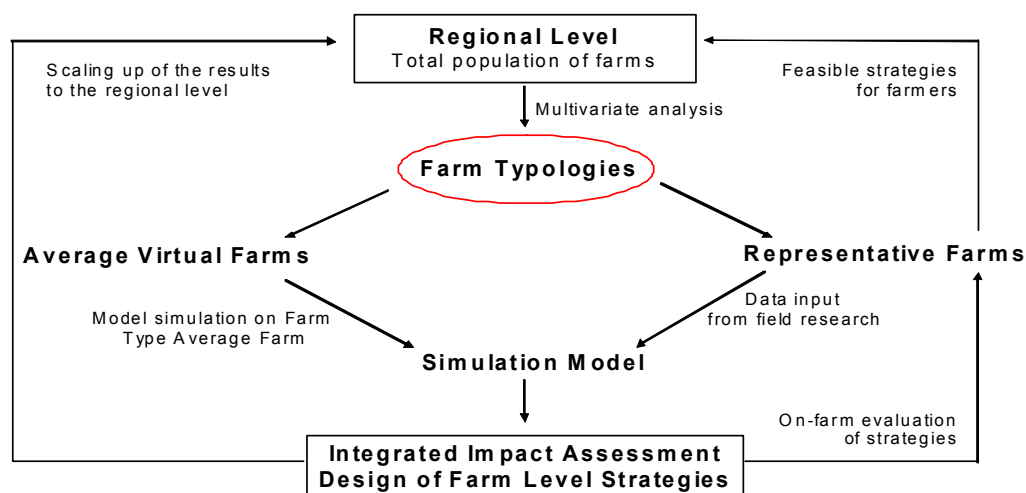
Regional Level
Total population of farms

Scaling up of the results to the regional level

Feasible strategies for farmers

Multivariate analysis

Farm Typologies

Average Virtual Farms

Representative Farms

Model simulation on Farm Type Average Farm

Data input from field research

Simulation Model

On-farm evaluation of strategies

Integrated Impact Assessment
Design of Farm Level Strategies